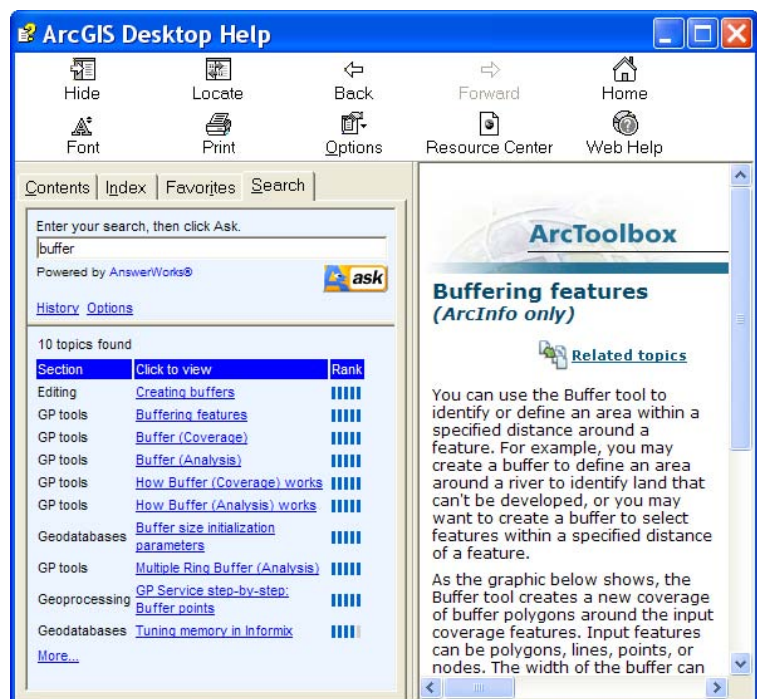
ArcGIS Desktop Help

Hide
Locate
Back
Forward
Home
Font
Print
Options
Resource Center
Web Help

Contents | Index | Favorites | Search

Enter your search, then click Ask.
buffer
Powered by AnswerWorks®
ask

History Options

10 topics found

| Section | Click to view | Rank |
|---|---|---|
| Editing | Creating buffers | IIIII |
| GP tools | Buffering features | IIIII |
| GP tools | Buffer (Coverage) | IIIII |
| GP tools | Buffer (Analysis) | IIIII |
| GP tools | How Buffer (Coverage) works | IIIII |
| GP tools | How Buffer (Analysis) works | IIIII |
| Geodatabases | Buffer size initialization parameters | IIIII |
| GP tools | Multiple Ring Buffer (Analysis) | IIIII |
| Geoprocessing | GP Service step-by-step: Buffer points | IIIII |
| Geodatabases | Tuning memory in Informix | IIIII |

More...

ArcToolbox

Buffering features
(ArcInfo only)

Related topics

You can use the Buffer tool to identify or define an area within a specified distance around a feature. For example, you may create a buffer to define an area around a river to identify land that can't be developed, or you may want to create a buffer to select features within a specified distance of a feature.

As the graphic below shows, the Buffer tool creates a new coverage of buffer polygons around the input coverage features. Input features can be polygons, lines, points, or nodes. The width of the buffer can